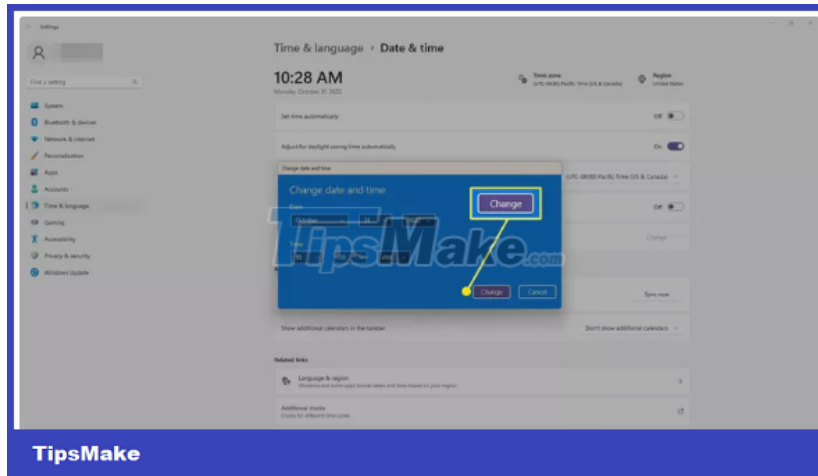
Settings

Find a setting

System
Bluetooth & devices
Network & internet
Personalization
Apps
Accounts
Time & language
Gaming
Accessibility
Privacy & security
Windows Update

Time & language > Date & time

10:28 AM
Monday, October 31, 2022

Time zone
(UTC-08:00) Pacific Time (US & Canada)

Region
United States

Set time automatically
Off

Adjust for daylight saving time automatically
On

(UTC-08:00) Pacific Time (US & Canada)

Off

Change

Change date and time

Change date and time

Date
October
31

Time
10
28

Change

Change Cancel

TipsMake.com

Sync now

Show additional calendars in the taskbar
Don't show additional calendars

Related links

Language & region
Windows and some apps format dates and time based on your region

Additional clocks
Clocks for different time zones

TipsMake